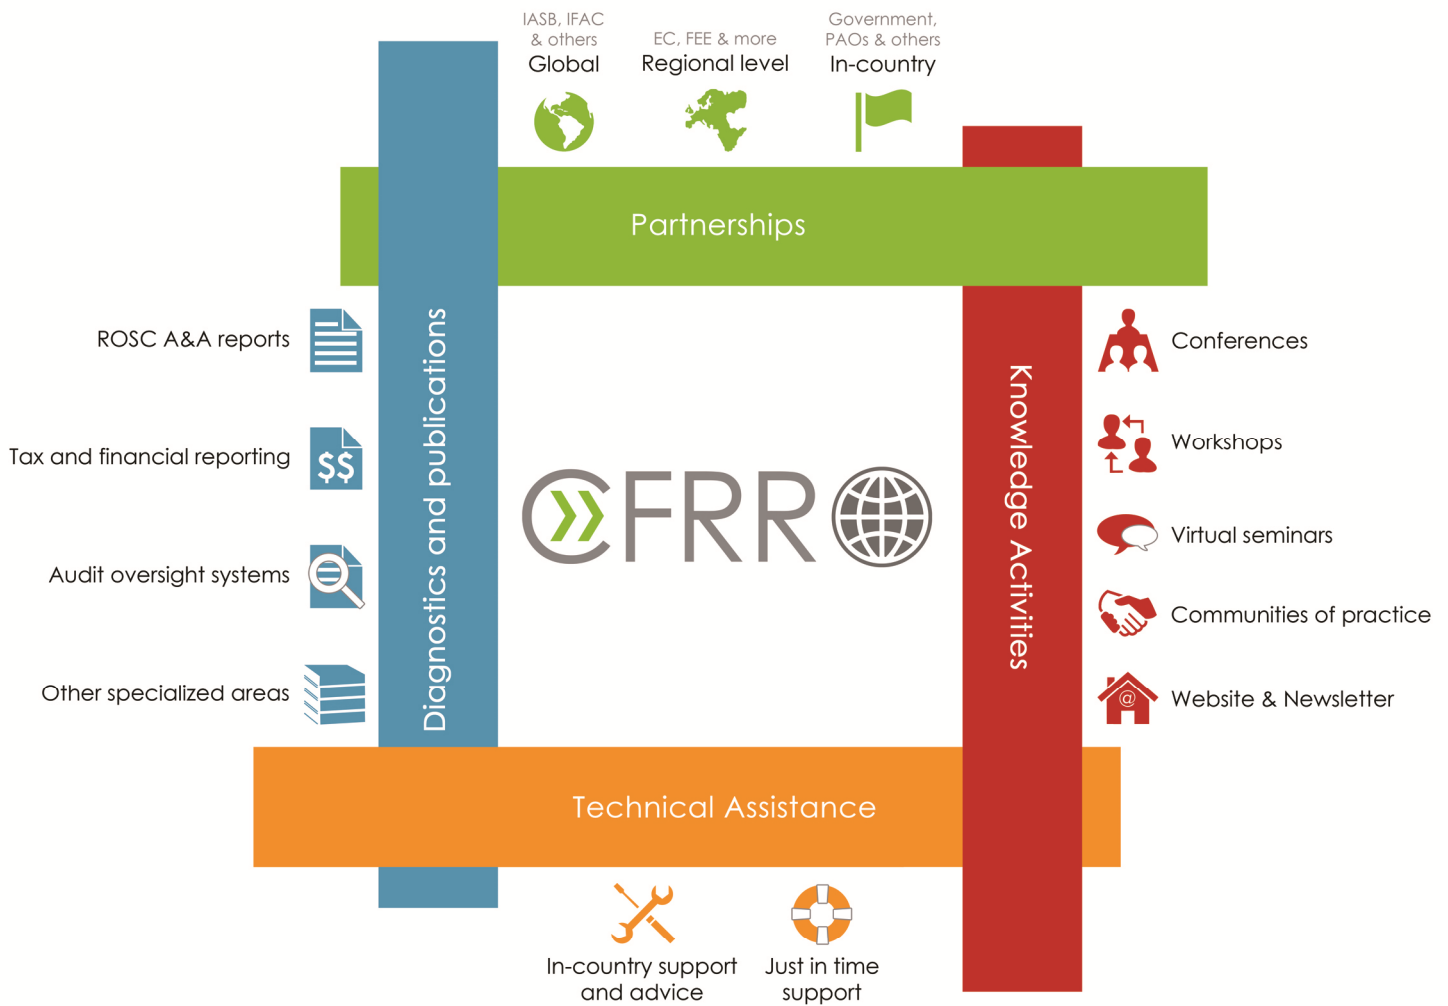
IASB, IFAC & others
Global

EC, FEE & more
Regional level

Government, PAOs & others
In-country

Partnerships

ROSC A&A reports

$$

Tax and financial reporting

Audit oversight systems

Other specialized areas

Diagnostics and publications

CFRR

Knowledge Activities

Conferences

Workshops

Virtual seminars

Communities of practice

@

Website & Newsletter

Technical Assistance

In-country support and advice

Just in time support